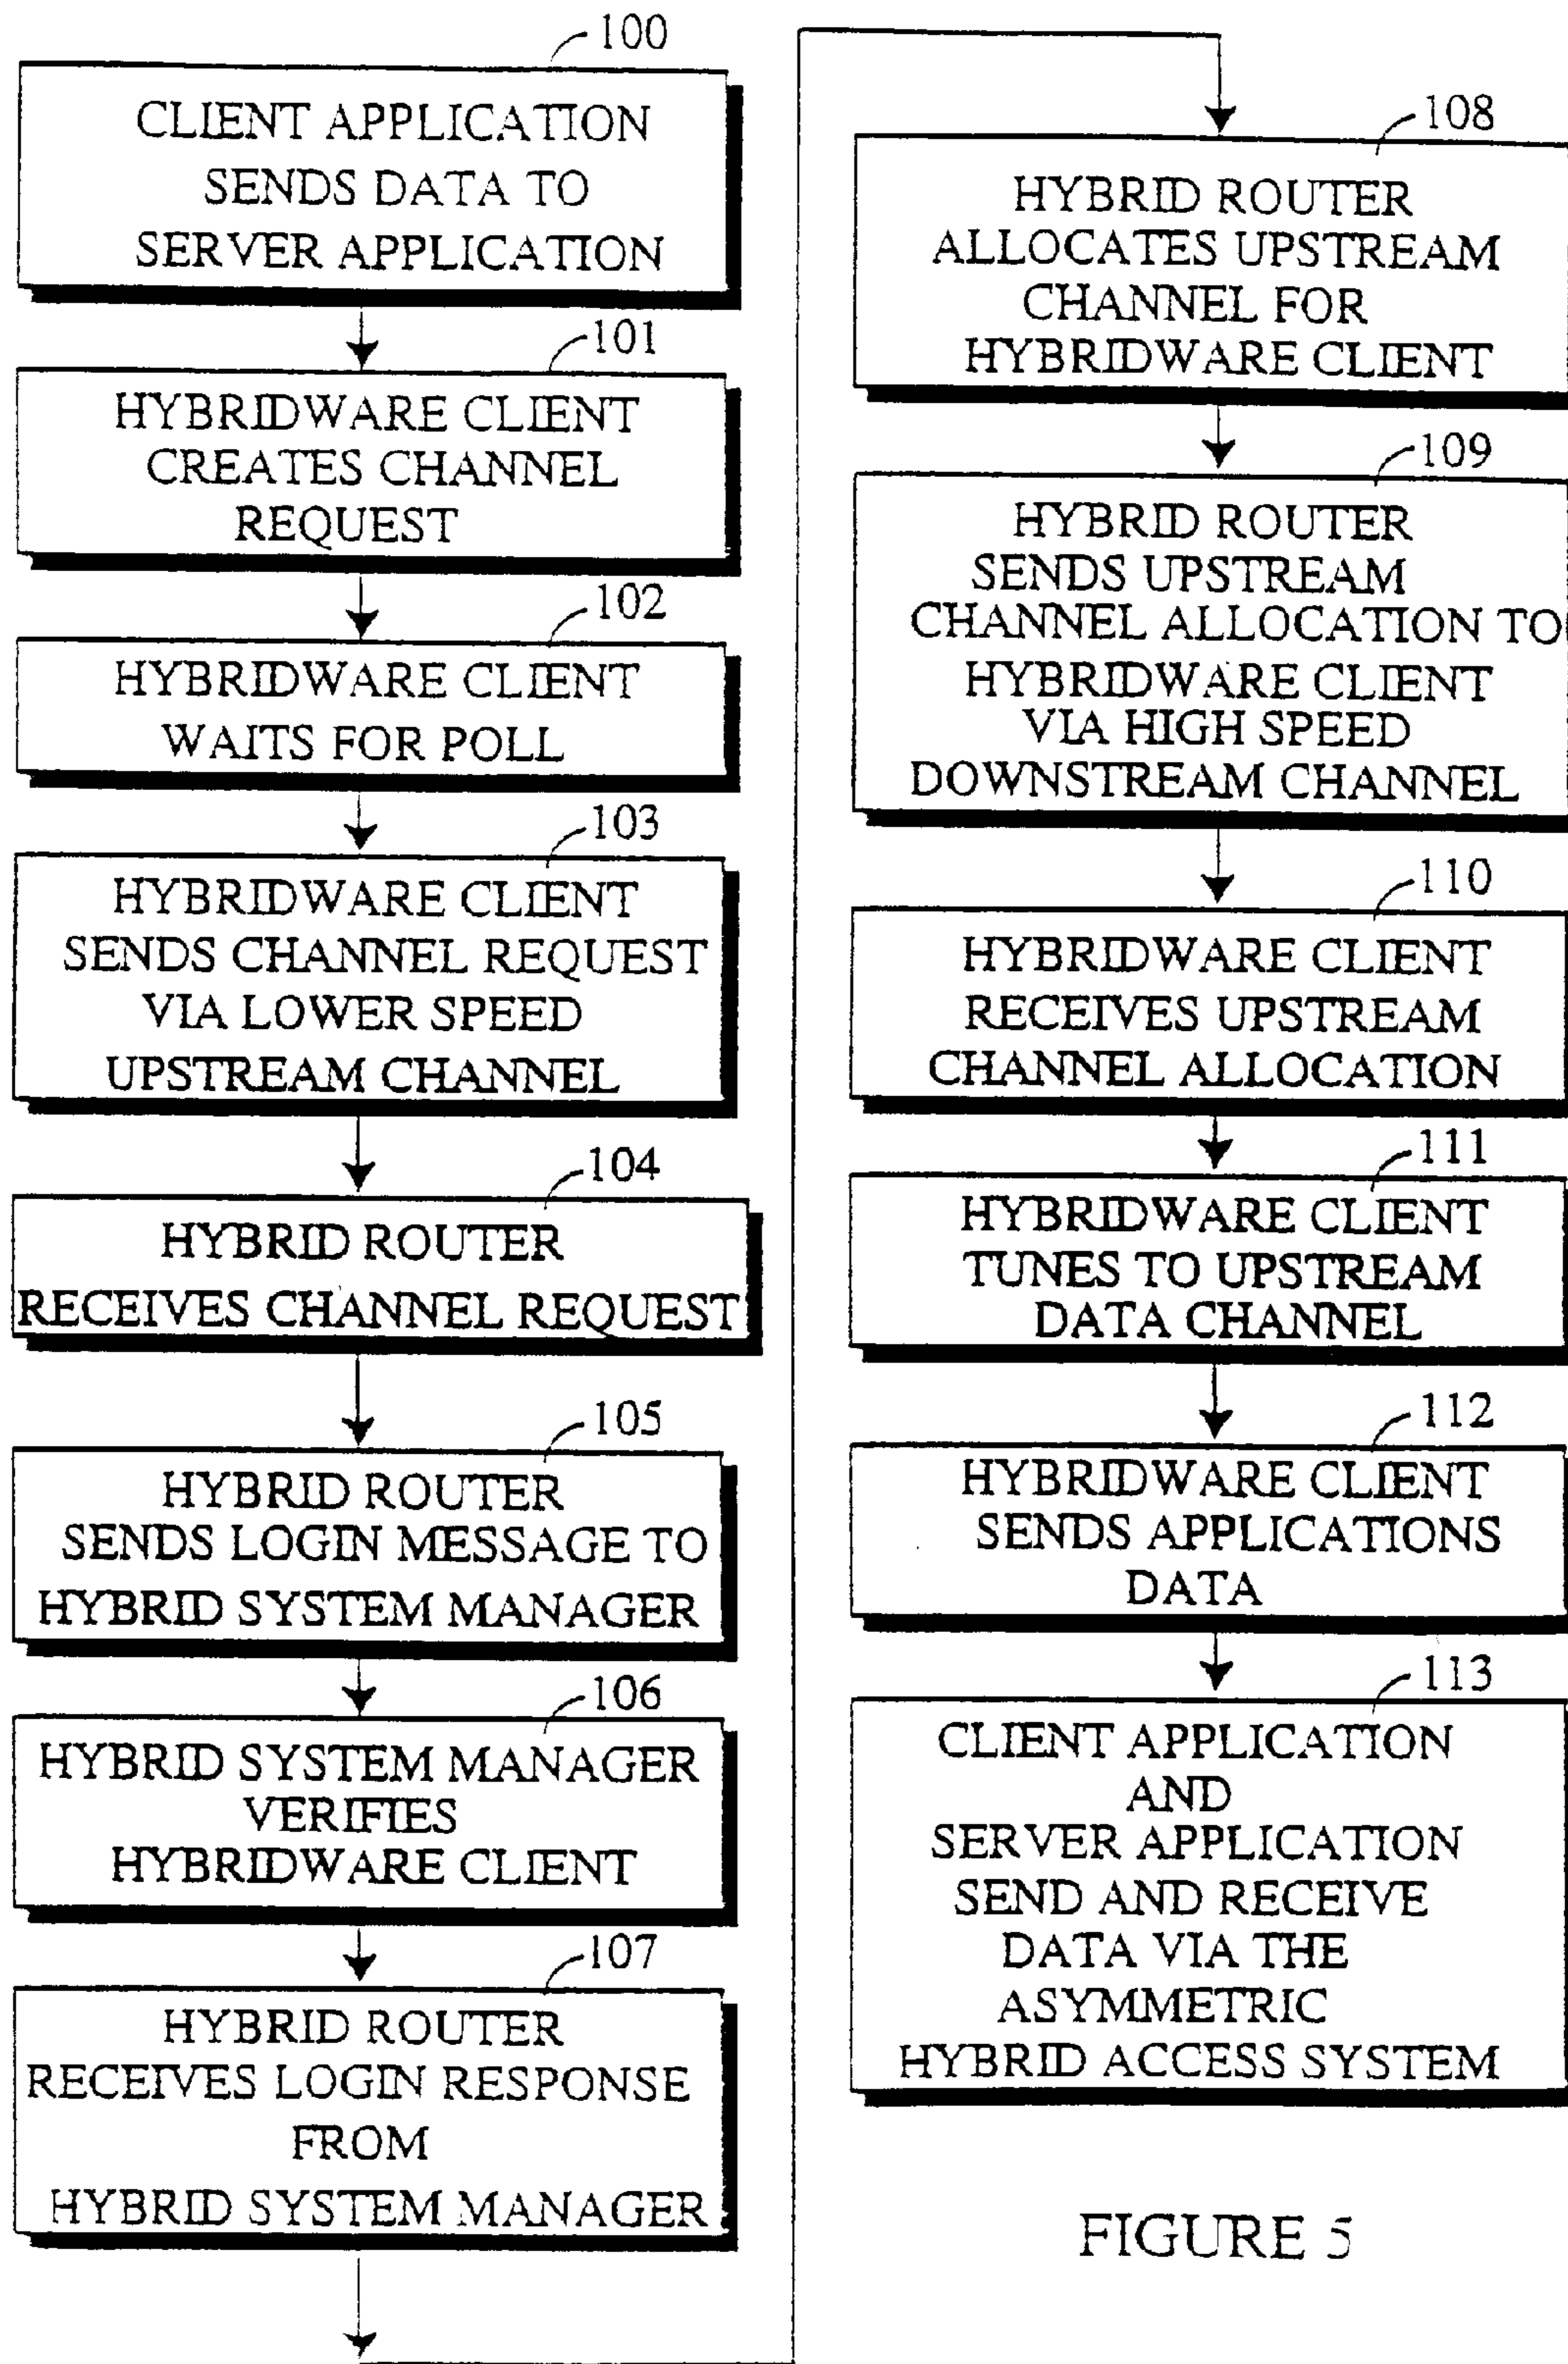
100
CLIENT APPLICATION SENDS DATA TO SERVER APPLICATION

101
HYBRIDWARE CLIENT CREATES CHANNEL REQUEST

102
HYBRIDWARE CLIENT WAITS FOR POLL

103
HYBRIDWARE CLIENT SENDS CHANNEL REQUEST VIA LOWER SPEED UPSTREAM CHANNEL

104
HYBRID ROUTER RECEIVES CHANNEL REQUEST

105
HYBRID ROUTER SENDS LOGIN MESSAGE TO HYBRID SYSTEM MANAGER

106
HYBRID SYSTEM MANAGER VERIFIES HYBRIDWARE CLIENT

107
HYBRID ROUTER RECEIVES LOGIN RESPONSE FROM HYBRID SYSTEM MANAGER

108
HYBRID ROUTER ALLOCATES UPSTREAM CHANNEL FOR HYBRIDWARE CLIENT

109
HYBRID ROUTER SENDS UPSTREAM CHANNEL ALLOCATION TO HYBRIDWARE CLIENT VIA HIGH SPEED DOWNSTREAM CHANNEL

110
HYBRIDWARE CLIENT RECEIVES UPSTREAM CHANNEL ALLOCATION

111
HYBRIDWARE CLIENT TUNES TO UPSTREAM DATA CHANNEL

112
HYBRIDWARE CLIENT SENDS APPLICATIONS DATA

113
CLIENT APPLICATION AND SERVER APPLICATION SEND AND RECEIVE DATA VIA THE ASYMMETRIC HYBRID ACCESS SYSTEM

FIGURE 5